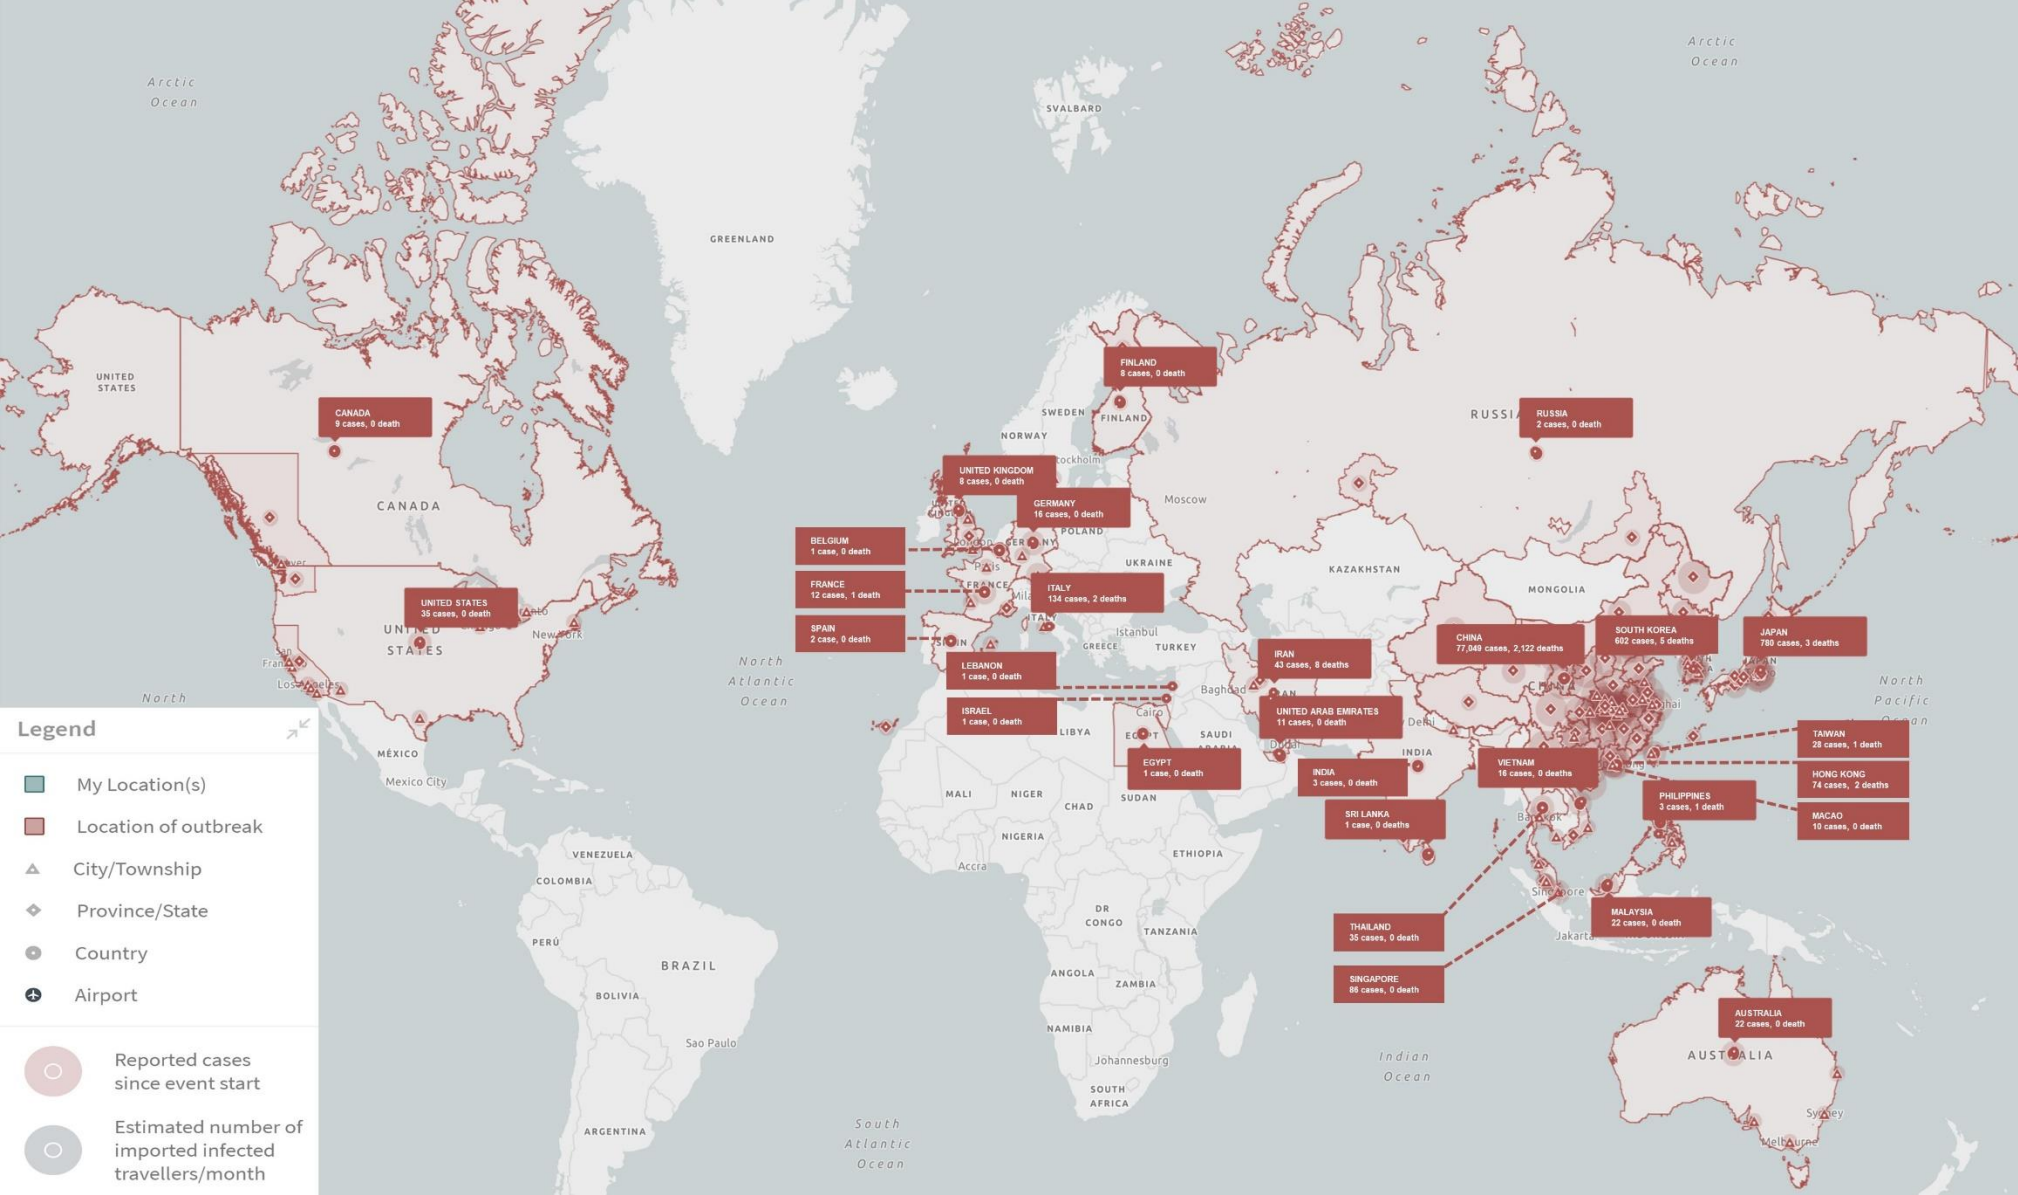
Arctic Ocean

Arctic Ocean

SVALBARD

GREENLAND

UNITED STATES

CANADA
9 cases, 0 death

CANADA

FINLAND
8 cases, 0 death

SWEDEN

FINLAND

NORWAY

RUSSIA

RUSSIA
2 cases, 0 death

UNITED KINGDOM
8 cases, 0 death

GERMANY
16 cases, 0 death

POLAND

Moscow

BELGIUM
1 case, 0 death

FRANCE
12 cases, 1 death

SPAIN
2 case, 0 death

ITALY
134 cases, 2 deaths

UKRAINE

KAZAKHSTAN

MONGOLIA

UNITED STATES
35 cases, 0 death

UNITED STATES

New York

Istanbul

GREECE

TURKEY

IRAN
43 cases, 8 deaths

CHINA
77,049 cases, 2,122 deaths

SOUTH KOREA
602 cases, 5 deaths

JAPAN
780 cases, 3 deaths

LEBANON
1 case, 0 death

Baghdad

ISRAEL
1 case, 0 death

UNITED ARAB EMIRATES
11 cases, 0 death

North Atlantic Ocean

North Pacific Ocean

North

LIBYA

Cairo

SAUDI ARABIA

Delhi

INDIA

TAIWAN
28 cases, 1 death

EGYPT
1 case, 0 death

INDIA
3 cases, 0 death

VIETNAM
16 cases, 0 death

HONG KONG
74 cases, 2 deaths

MÉXICO

Mexico City

MALI

NIGER

CHAD

SUDAN

PHILIPPINES
3 cases, 1 death

SRI LANKA
1 case, 0 deaths

MACAO
10 cases, 0 death

VENEZUELA

COLOMBIA

NIGERIA

ETHIOPIA

Bangkok

Accra

Singapore

THAILAND
35 cases, 0 death

MALAYSIA
22 cases, 0 death

DR CONGO

TANZANIA

Jakarta

PERÚ

BRAZIL

SINGAPORE
86 cases, 0 death

BOLIVIA

ANGOLA

ZAMBIA

AUSTRALIA
22 cases, 0 death

Sao Paulo

NAMIBIA

Indian Ocean

AUSTRALIA

Johannesburg

SOUTH AFRICA

Sydney

South Atlantic Ocean

ARGENTINA

Melbourne

Legend

My Location(s)

Location of outbreak

City/Township

Province/State

Country

Airport

Reported cases since event start

Estimated number of imported infected travellers/month